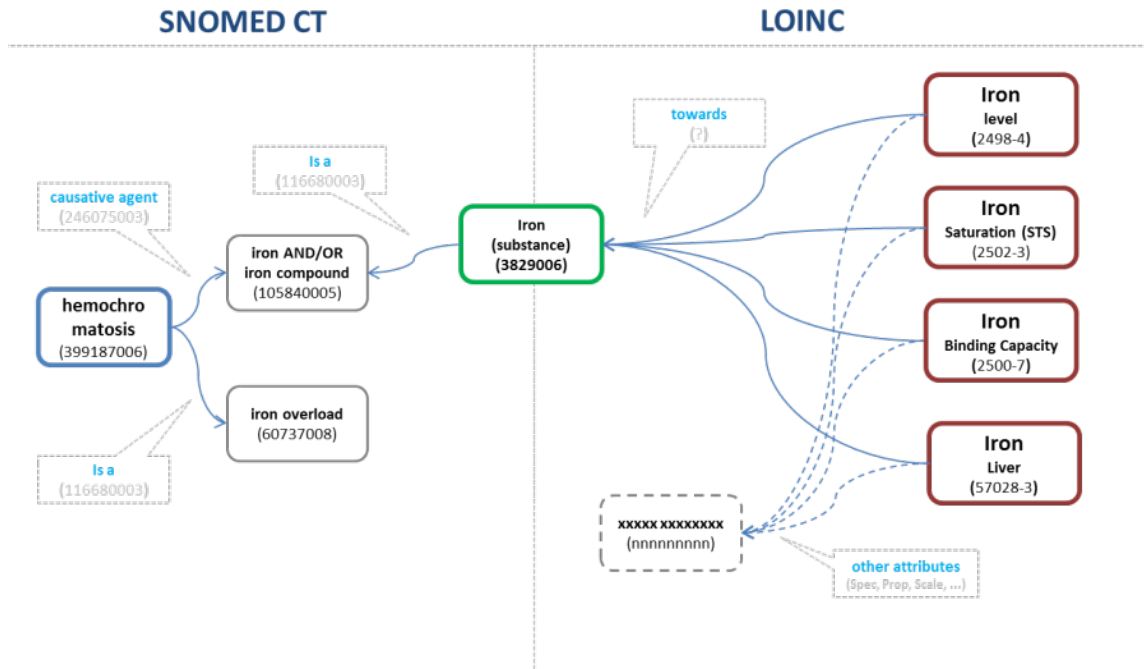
SNOMED CT

LOINC

causative agent
(246075003)

hemochro matosis
(399187006)

Is a
(116680003)

iron AND/OR iron compound
(105840005)

iron overload
(60737008)

Is a
(116680003)

Iron
(substance)
(3829006)

towards
(?)

Iron
level
(2498-4)

Iron
Saturation (STS)
(2502-3)

Iron
Binding Capacity
(2500-7)

Iron
Liver
(57028-3)

xxxxx xxxxxxxx
(nnnnnnnnn)

other attributes
(Spec, Prop, Scale, ...)